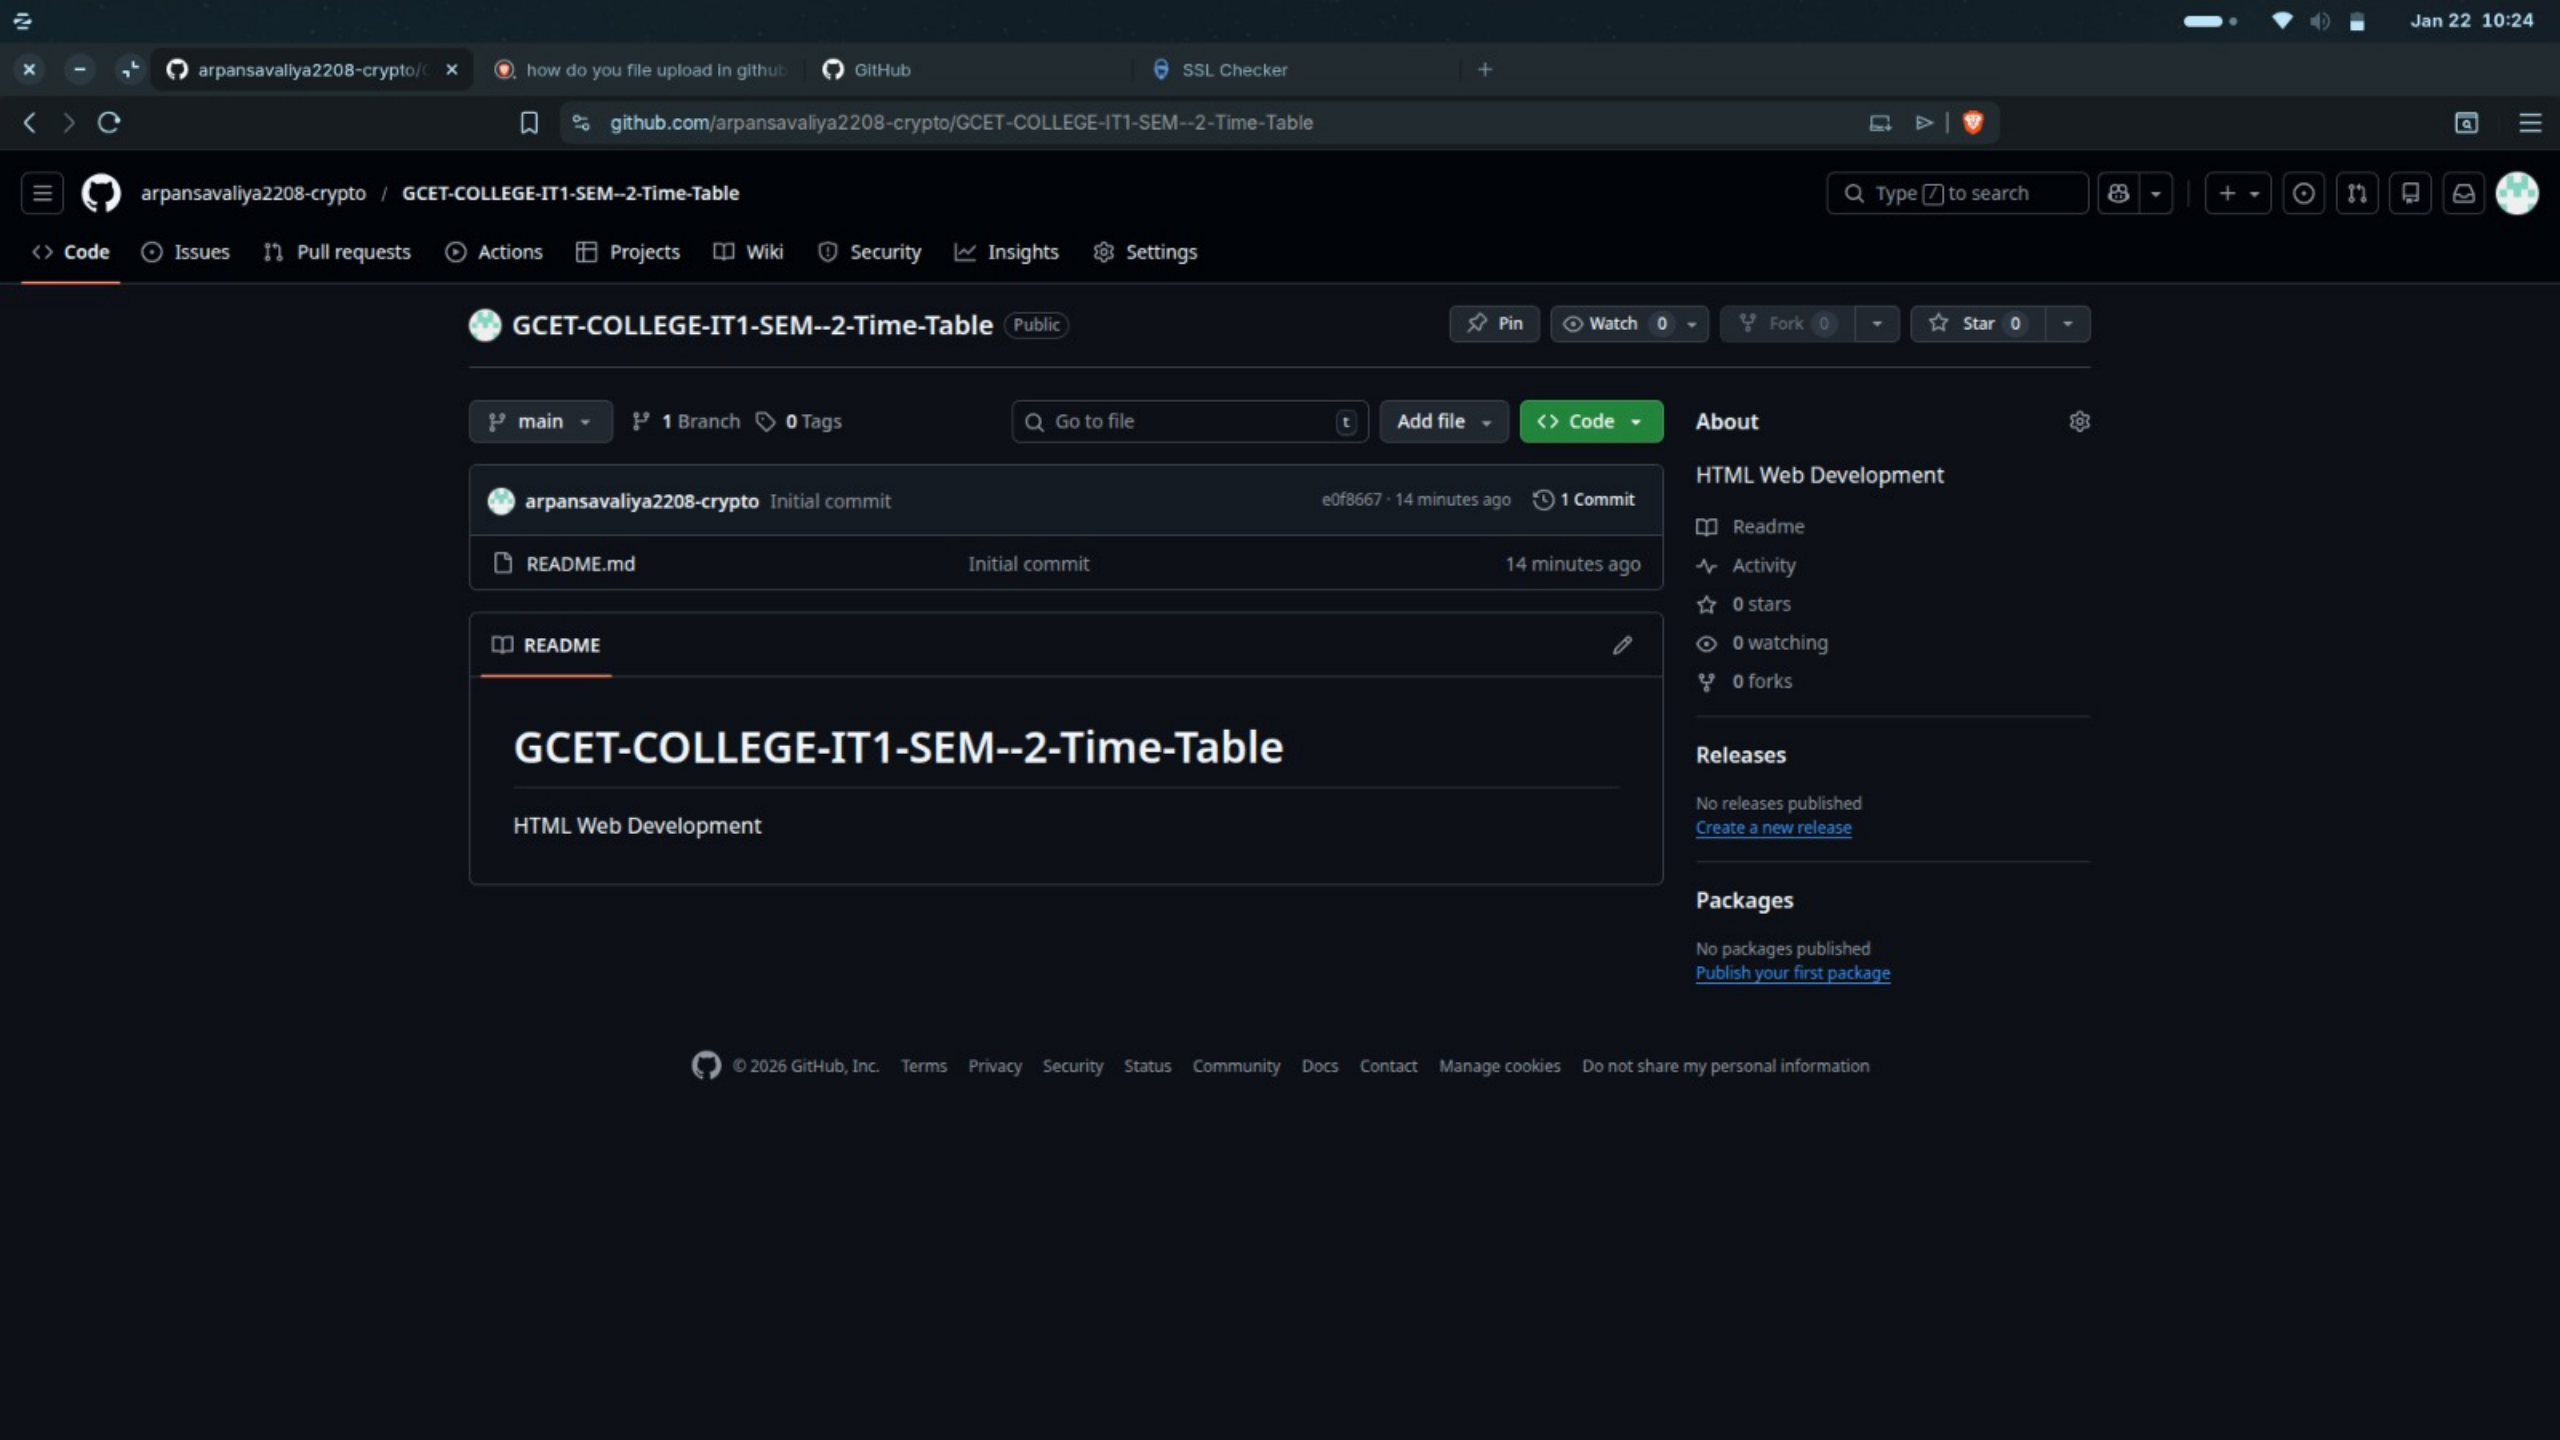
Jan 22 10:24

arpansavaliya2208-crypto/ how do you file upload in github GitHub SSL Checker

github.com/arpansavaliya2208-crypto/GCET-COLLEGE-IT1-SEM--2-Time-Table

arpansavaliya2208-crypto / GCET-COLLEGE-IT1-SEM--2-Time-Table

Type / to search

Code Issues Pull requests Actions Projects Wiki Security Insights Settings

GCET-COLLEGE-IT1-SEM--2-Time-Table Public

Pin Watch 0 Fork 0 Star 0

main 1 Branch 0 Tags Go to file t Add file Code

arpansavaliya2208-crypto Initial commit e0f8667 · 14 minutes ago 1 Commit

README.md Initial commit 14 minutes ago

README

GCET-COLLEGE-IT1-SEM--2-Time-Table

HTML Web Development

About

HTML Web Development

Readme
Activity
0 stars
0 watching
0 forks

Releases

No releases published
Create a new release

Packages

No packages published
Publish your first package

© 2026 GitHub, Inc. Terms Privacy Security Status Community Docs Contact Manage cookies Do not share my personal information